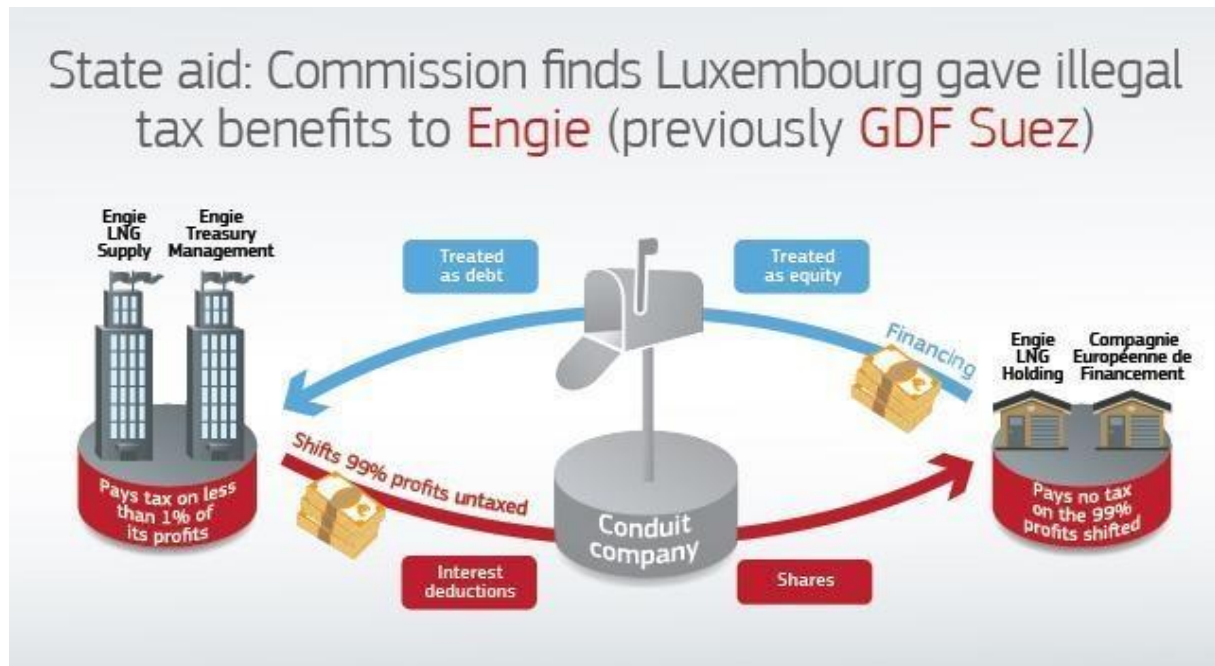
State aid: Commission finds Luxembourg gave illegal tax benefits to Engie (previously GDF Suez)

Engie LNG Supply

Engie Treasury Management

Treated as debt

Treated as equity

Financing

Engie LNG Holding

Compagnie Européenne de Financement

Pays tax on less than 1% of its profits

Shifts 99% profits untaxed

Conduit company

Pays no tax on the 99% profits shifted

Interest deductions

Shares